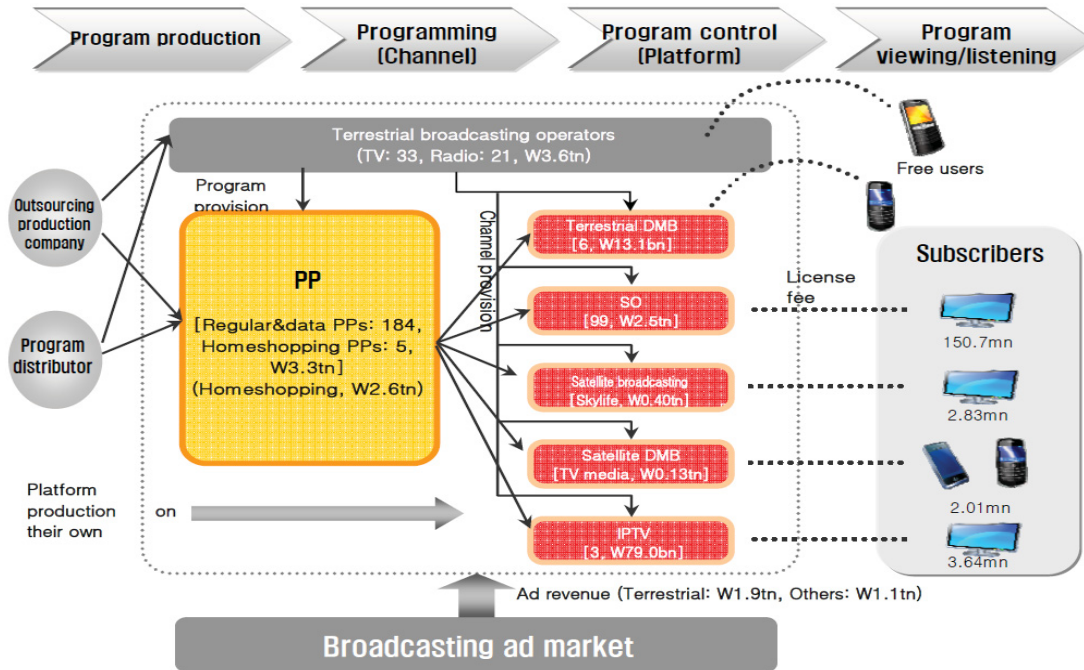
Program production

Programming (Channel)

Program control (Platform)

Program viewing/listening

Terrestrial broadcasting operators (TV: 33, Radio: 21, W3.6tn)

Free users

Outsourcing production company

Program distributor

Program provision

PP

[Regular&data PPs: 184, Homeshopping PPs: 5, W3.3tn] (Homeshopping, W2.6tn)

Channel provision

Terrestrial DMB [6, W13.1bn]

SO [99, W2.5tn]

Satellite broadcasting [Skylife, W0.40tn]

Satellite DMB [TV media, W0.13tn]

IPTV [3, W79.0bn]

License fee

Subscribers

150.7mn

2.83mn

2.01mn

3.64mn

Platform production their own

on

Ad revenue (Terrestrial: W1.9tn, Others: W1.1tn)

Broadcasting ad market